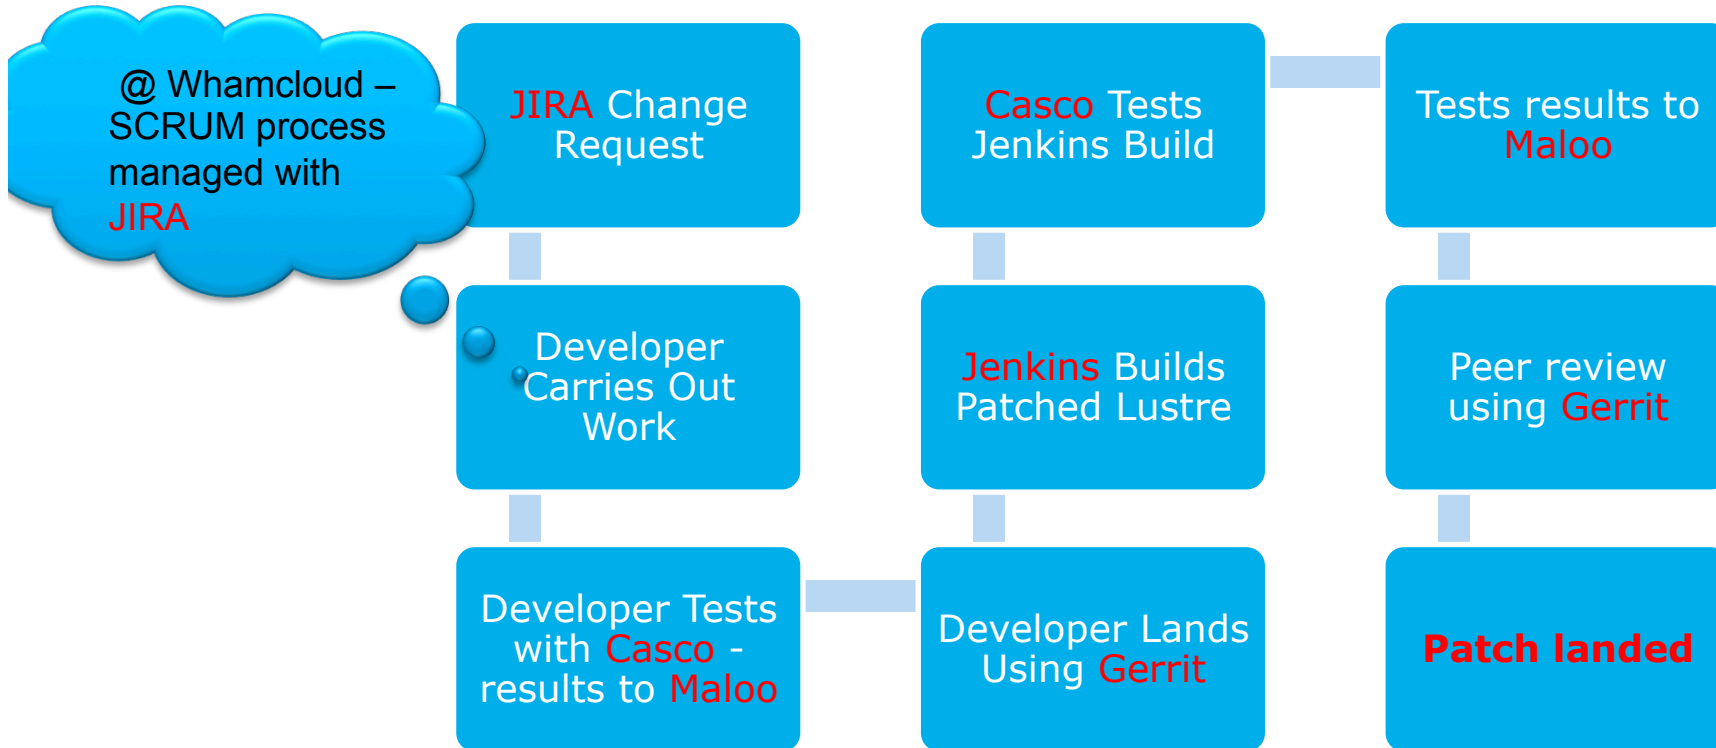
@ Whamcloud – SCRUM process managed with JIRA

JIRA Change Request

Developer Carries Out Work

Developer Tests with Casco - results to Maloo

Developer Lands Using Gerrit

Jenkins Builds Patched Lustre

Casco Tests Jenkins Build

Tests results to Maloo

Peer review using Gerrit

Patch landed